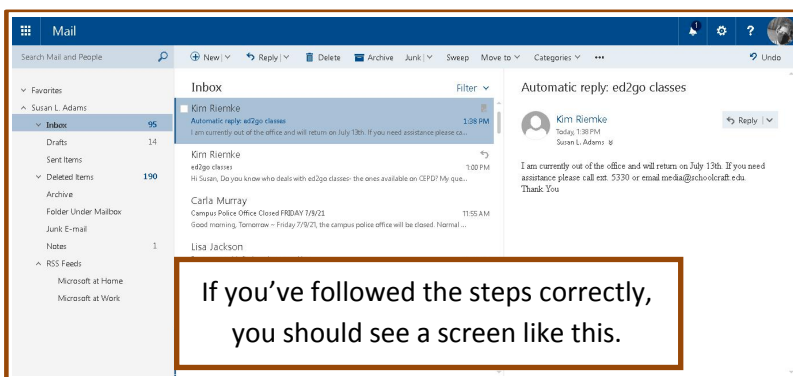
Mail

1

?

Search Mail and People

New | Reply | Delete Archive Junk | Sweep Move to Categories ••• Undo

Favorites
Susan L. Adams
Inbox 95
Drafts 14
Sent Items
Deleted Items 190
Archive
Folder Under Mailbox
Junk E-mail
Notes 1
RSS Feeds
Microsoft at Home
Microsoft at Work

Inbox Filter

Kim Riemke
Automatic reply: ed2go classes 1:36 PM
I am currently out of the office and will return on July 13th. If you need assistance please ca...

Kim Riemke
ed2go classes 1:00 PM
Hi Susan, Do you know who deals with ed2go classes- the ones available on CEPD? My que...

Carla Murray
Campus Police Office Closed FRIDAY 7/9/21 11:55 AM
Good morning, Tomorrow – Friday 7/9/21, the campus police office will be closed. Normal ...

Lisa Jackson

Automatic reply: ed2go classes

Kim Riemke
Today, 1:38 PM
Susan L. Adams

Reply

I am currently out of the office and will return on July 13th. If you need assistance please call ext. 5330 or email media@schoolcraft.edu.
Thank You

If you've followed the steps correctly, you should see a screen like this.